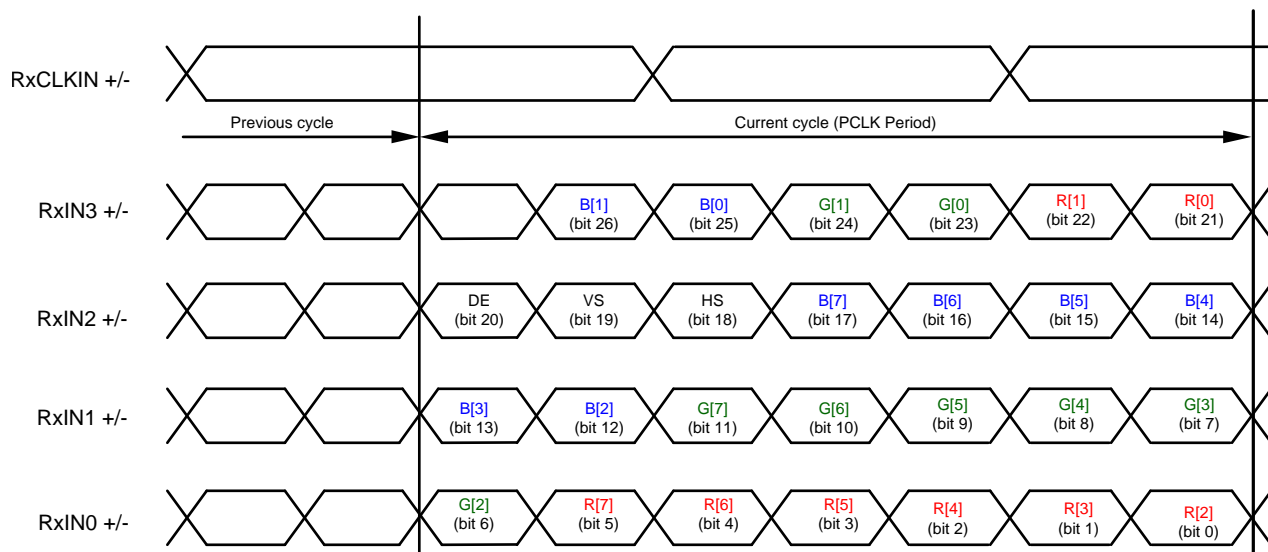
RxCLKIN +/-

Previous cycle

Current cycle (PCLK Period)

RxIN3 +/-

B[1] (bit 26)
B[0] (bit 25)
G[1] (bit 24)
G[0] (bit 23)
R[1] (bit 22)
R[0] (bit 21)

RxIN2 +/-

DE (bit 20)
VS (bit 19)
HS (bit 18)
B[7] (bit 17)
B[6] (bit 16)
B[5] (bit 15)
B[4] (bit 14)

RxIN1 +/-

B[3] (bit 13)
B[2] (bit 12)
G[7] (bit 11)
G[6] (bit 10)
G[5] (bit 9)
G[4] (bit 8)
G[3] (bit 7)

RxIN0 +/-

G[2] (bit 6)
R[7] (bit 5)
R[6] (bit 4)
R[5] (bit 3)
R[4] (bit 2)
R[3] (bit 1)
R[2] (bit 0)